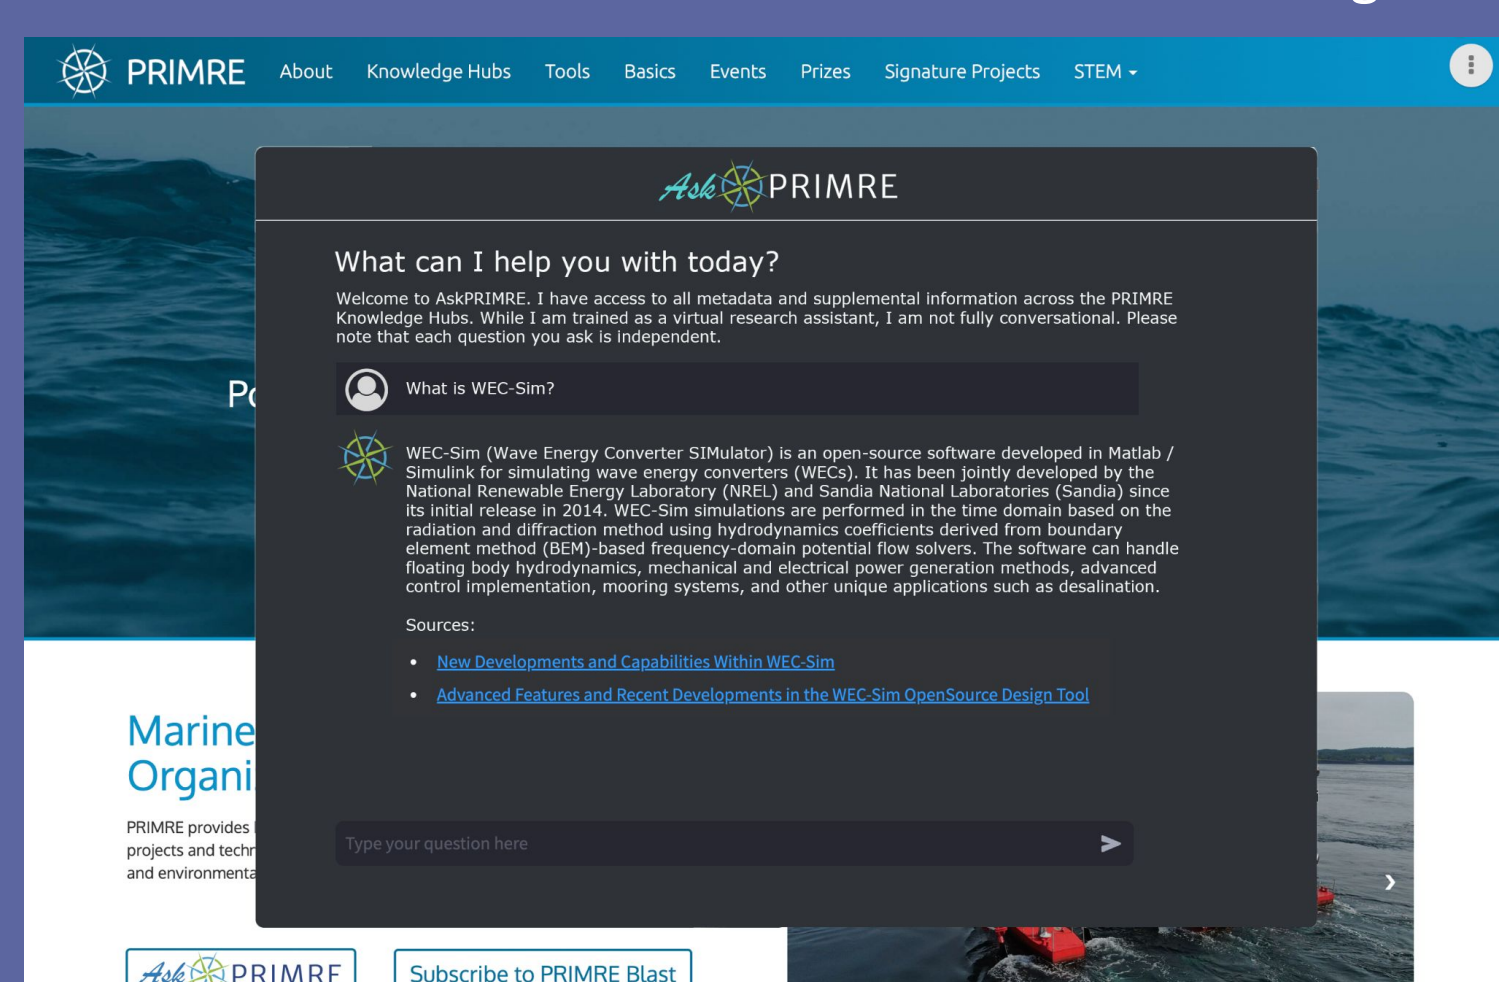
PRIMRE About Knowledge Hubs Tools Basics Events Prizes Signature Projects STEM

Pc

Marine
Organi

PRIMRE provides
projects and techn
and environmenta

Ask PRIMRE

What can I help you with today?

Welcome to AskPRIMRE. I have access to all metadata and supplemental information across the PRIMRE Knowledge Hubs. While I am trained as a virtual research assistant, I am not fully conversational. Please note that each question you ask is independent.

What is WEC-Sim?

WEC-Sim (Wave Energy Converter SIMulator) is an open-source software developed in Matlab / Simulink for simulating wave energy converters (WECs). It has been jointly developed by the National Renewable Energy Laboratory (NREL) and Sandia National Laboratories (Sandia) since its initial release in 2014. WEC-Sim simulations are performed in the time domain based on the radiation and diffraction method using hydrodynamics coefficients derived from boundary element method (BEM)-based frequency-domain potential flow solvers. The software can handle floating body hydrodynamics, mechanical and electrical power generation methods, advanced control implementation, mooring systems, and other unique applications such as desalination.

Sources:

- New Developments and Capabilities Within WEC-Sim
- Advanced Features and Recent Developments in the WEC-Sim OpenSource Design Tool

Type your question here

Ask PRIMRE

Subscribe to PRIMRE Blast